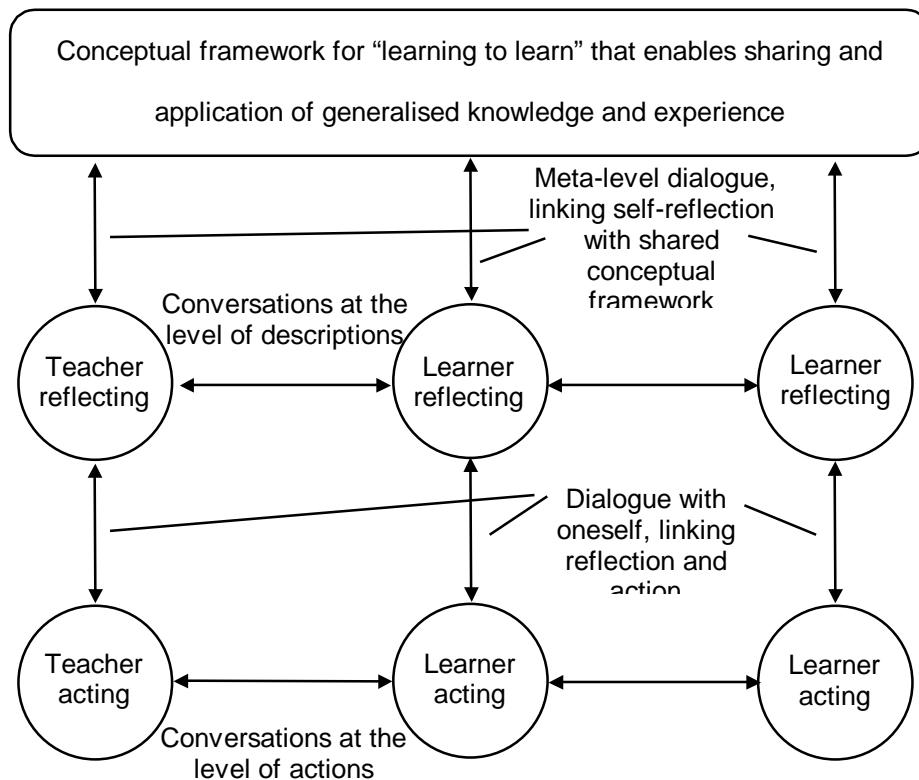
Conceptual framework for “learning to learn” that enables sharing and application of generalised knowledge and experience

Meta-level dialogue, linking self-reflection with shared conceptual framework

Conversations at the level of descriptions

Teacher reflecting

Learner reflecting

Learner reflecting

Dialogue with oneself, linking reflection and action

Teacher acting

Learner acting

Learner acting

Conversations at the level of actions